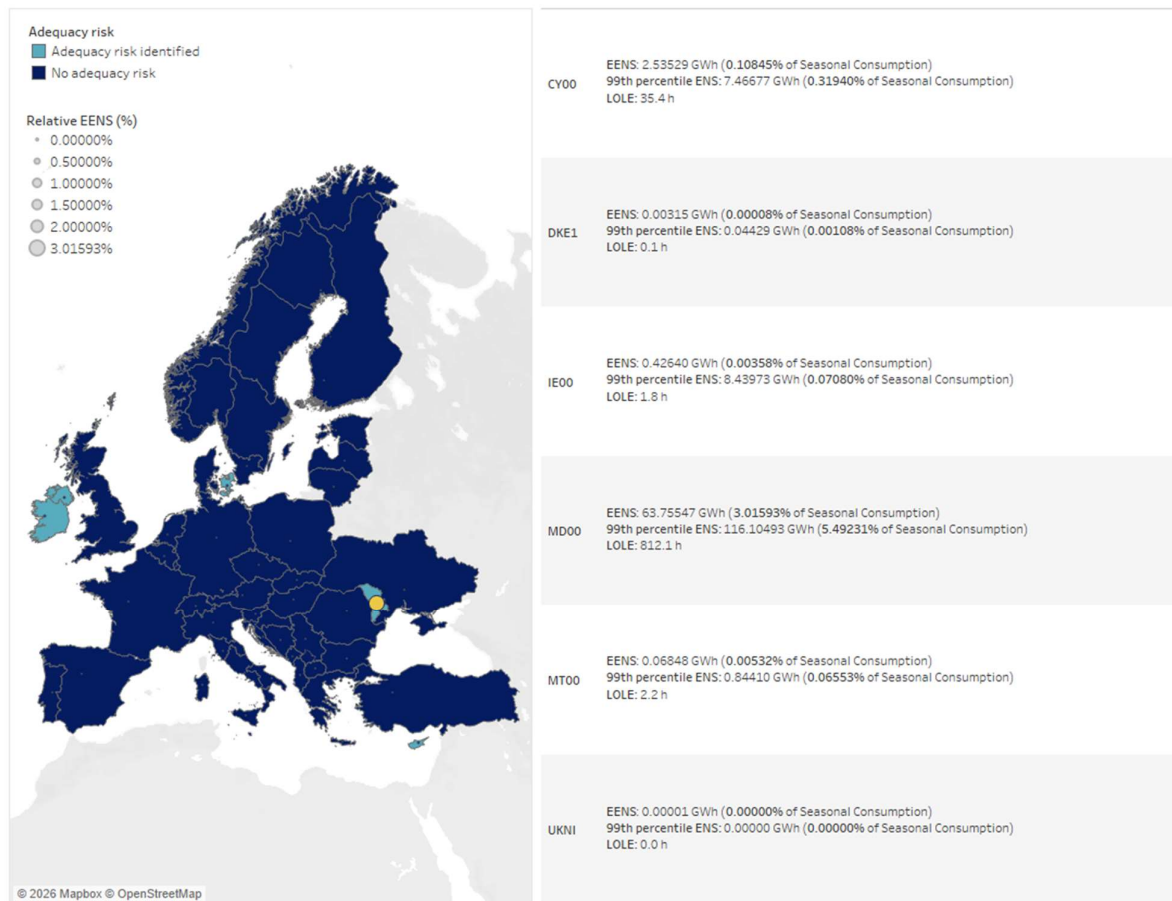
Adequacy risk
Adequacy risk identified
No adequacy risk

Relative EENS (%)
0.00000%
0.50000%
1.00000%
1.50000%
2.00000%
3.01593%

© 2026 Mapbox © OpenStreetMap

| | |
|---|---|
| CY00 | EENS: 2.53529 GWh (0.10845% of Seasonal Consumption)<br>99th percentile ENS: 7.46677 GWh (0.31940% of Seasonal Consumption)<br>LOLE: 35.4 h |
| DKE1 | EENS: 0.00315 GWh (0.00008% of Seasonal Consumption)<br>99th percentile ENS: 0.04429 GWh (0.00108% of Seasonal Consumption)<br>LOLE: 0.1 h |
| IE00 | EENS: 0.42640 GWh (0.00358% of Seasonal Consumption)<br>99th percentile ENS: 8.43973 GWh (0.07080% of Seasonal Consumption)<br>LOLE: 1.8 h |
| MD00 | EENS: 63.75547 GWh (3.01593% of Seasonal Consumption)<br>99th percentile ENS: 116.10493 GWh (5.49231% of Seasonal Consumption)<br>LOLE: 812.1 h |
| MT00 | EENS: 0.06848 GWh (0.00532% of Seasonal Consumption)<br>99th percentile ENS: 0.84410 GWh (0.06553% of Seasonal Consumption)<br>LOLE: 2.2 h |
| UKNI | EENS: 0.00001 GWh (0.00000% of Seasonal Consumption)<br>99th percentile ENS: 0.00000 GWh (0.00000% of Seasonal Consumption)<br>LOLE: 0.0 h |